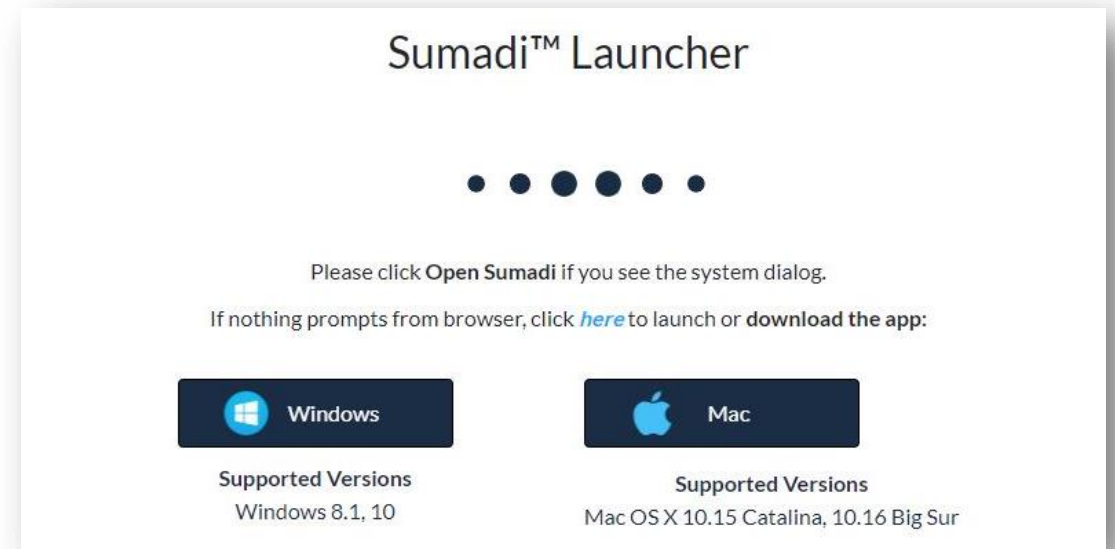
Sumadi™ Launcher

Please click **Open Sumadi** if you see the system dialog.

If nothing prompts from browser, click ***here*** to launch or **download the app:**

Windows

Supported Versions
Windows 8.1, 10

Mac

Supported Versions
Mac OS X 10.15 Catalina, 10.16 Big Sur